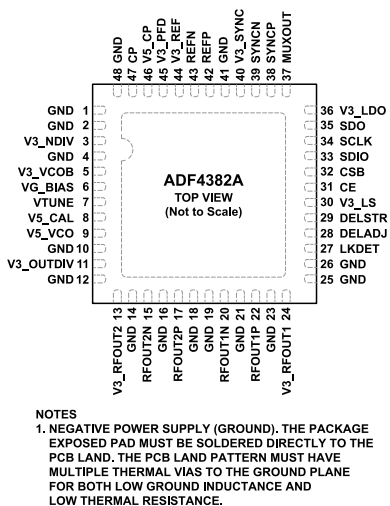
48 GND
47 CP
46 V5_CP
45 V3_PFD
44 V3_REF
43 REFN
42 REFP
41 GND
40 V3_SYNC
39 SYNCN
38 SYNCP
37 MUXOUT

GND 1
GND 2
V3_NDIV 3
GND 4
V3_VCOB 5
VG_BIAS 6
VTUNE 7
V5_CAL 8
V5_VCO 9
GND 10
V3_OUTDIV 11
GND 12

ADF4382A
TOP VIEW
(Not to Scale)

36 V3_LDO
35 SDO
34 SCLK
33 SDIO
32 CSB
31 CE
30 V3_LS
29 DELSTR
28 DELADJ
27 LKDET
26 GND
25 GND

V3_RFOUT2 13
GND 14
RFOUT2N 15
GND 16
RFOUT2P 17
GND 18
GND 19
RFOUT1N 20
GND 21
RFOUT1P 22
GND 23
V3_RFOUT1 24

NOTES
1. NEGATIVE POWER SUPPLY (GROUND). THE PACKAGE EXPOSED PAD MUST BE SOLDERED DIRECTLY TO THE PCB LAND. THE PCB LAND PATTERN MUST HAVE MULTIPLE THERMAL VIAS TO THE GROUND PLANE FOR BOTH LOW GROUND INDUCTANCE AND LOW THERMAL RESISTANCE.